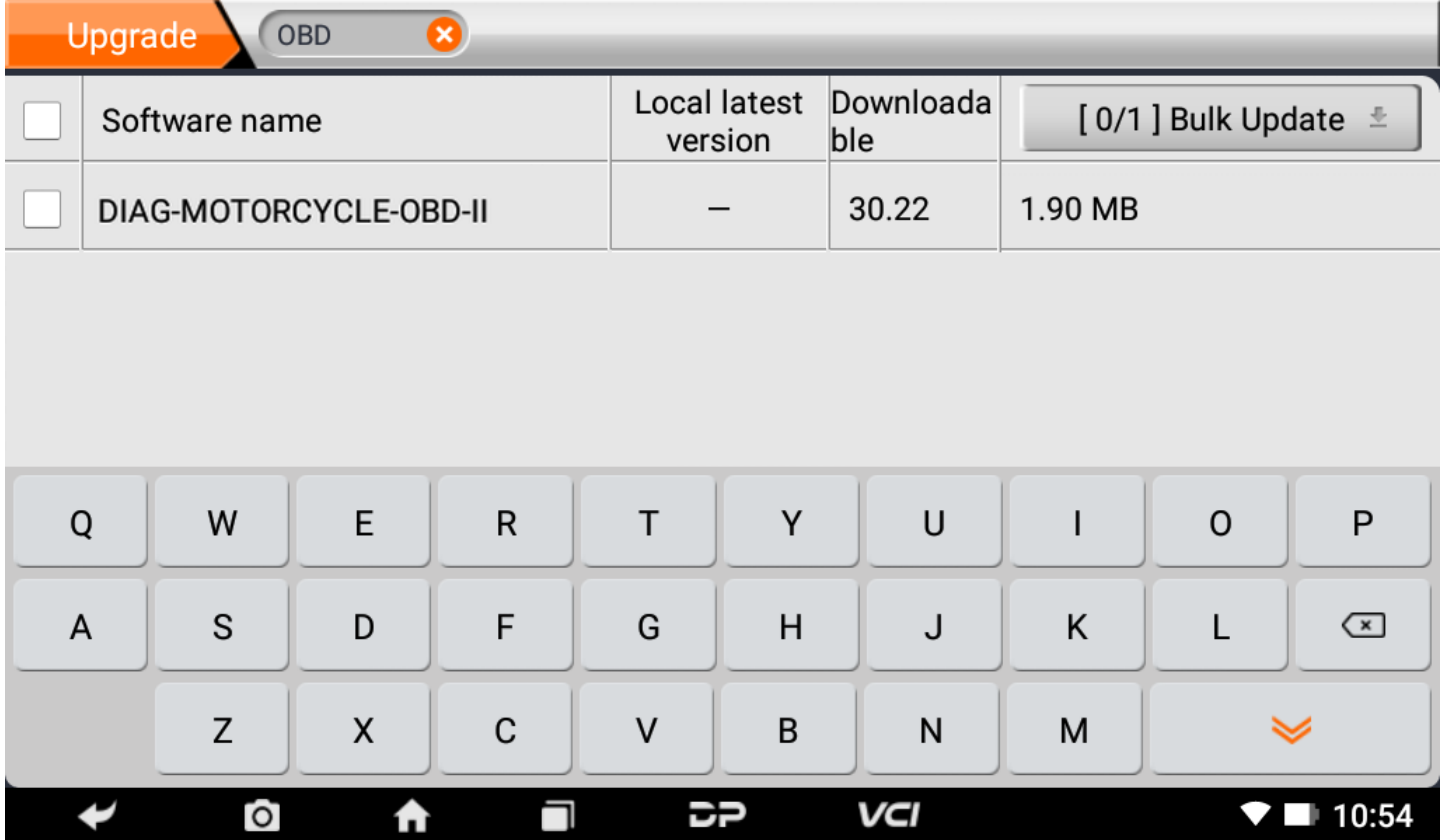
Upgrade OBD

| | Software name | Local latest version | Downloadable | [ 0/1 ] Bulk Update |
|---|---|---|---|---|
| | DIAG-MOTORCYCLE-OBD-II | — | 30.22 | 1.90 MB |

Q W E R T Y U I O P
A S D F G H J K L
Z X C V B N M

VCI 10:54